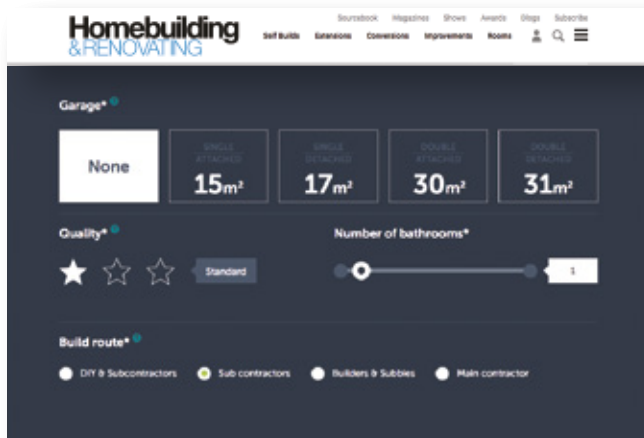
Homebuilding
&RENOVATING

Sourcebook Magazines Shows Awards Blogs Subscribe

Self Builds Extensions Conversions Improvements Rooms

Garage*

None

SINGLE ATTACHED
15m²

SINGLE DETACHED
17m²

DOUBLE ATTACHED
30m²

DOUBLE DETACHED
31m²

Quality*

Standard

Number of bathrooms*

1

Build route*

DIY & Subcontractors

Sub contractors

Builders & Subbies

Main contractor